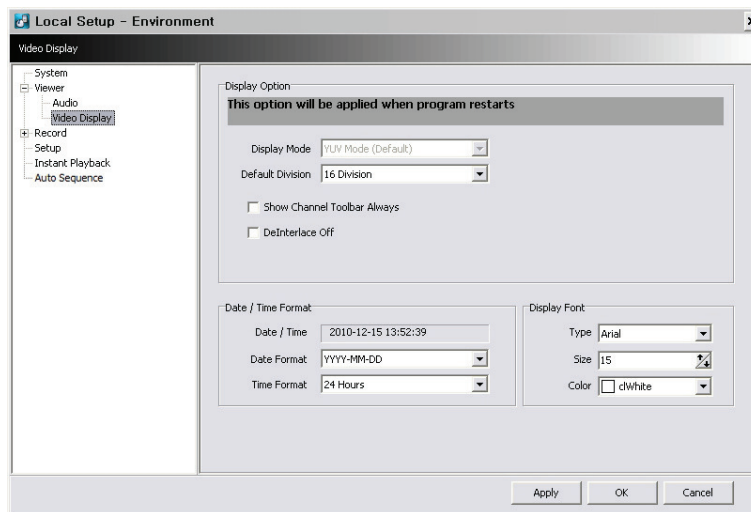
Local Setup - Environment

x

Video Display

System
Viewer
Audio
Video Display
Record
Setup
Instant Playback
Auto Sequence

Display Option

This option will be applied when program restarts

Display Mode YUV Mode (Default)

Default Division 16 Division

Show Channel Toolbar Always

DeInterlace Off

Date / Time Format

Date / Time 2010-12-15 13:52:39

Date Format YYYY-MM-DD

Time Format 24 Hours

Display Font

Type Arial

Size 15

Color clWhite

Apply OK Cancel